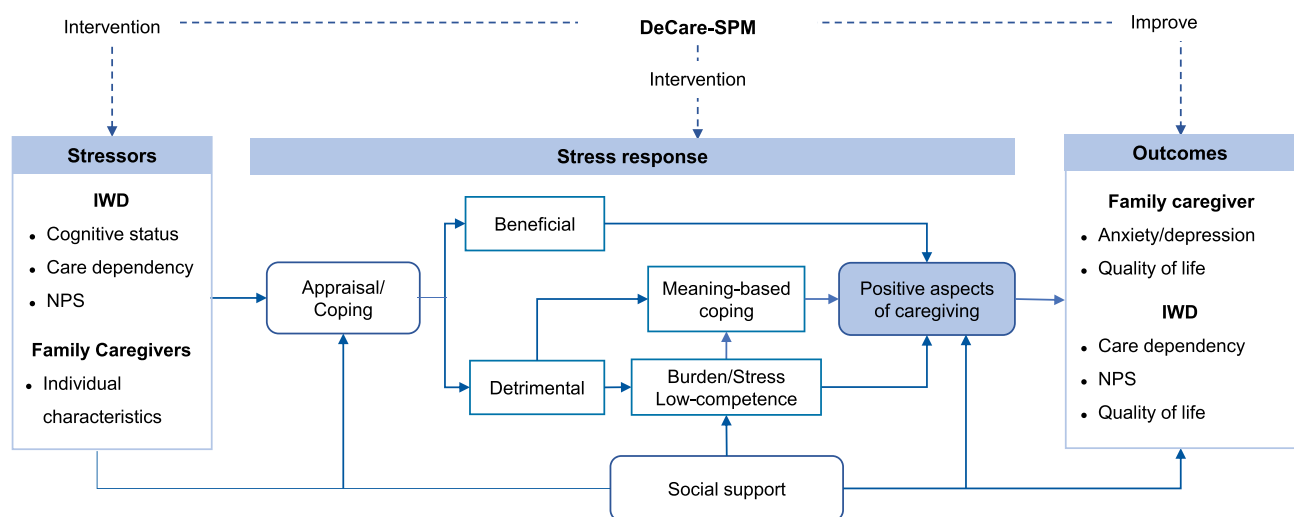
Intervention

DeCare-SPM

Improve

Intervention

Stressors

IWD

- Cognitive status
- Care dependency
- NPS

Family Caregivers

- Individual characteristics

Stress response

Appraisal/ Coping

Beneficial

Detrimental

Meaning-based coping

Burden/Stress Low-competence

Positive aspects of caregiving

Social support

Outcomes

Family caregiver

- Anxiety/depression
- Quality of life

IWD

- Care dependency
- NPS
- Quality of life